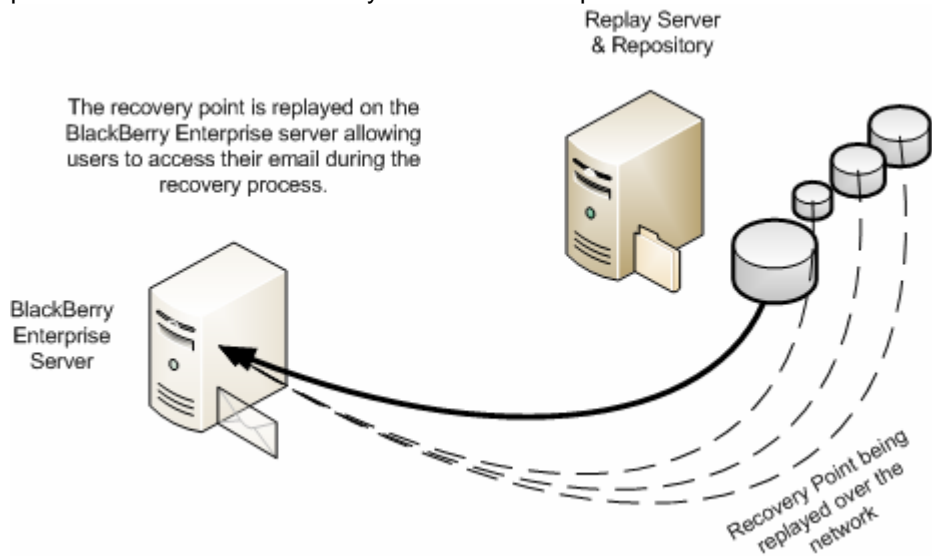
Replay Server & Repository

The recovery point is replayed on the BlackBerry Enterprise server allowing users to access their email during the recovery process.

BlackBerry Enterprise Server

Recovery Point being replayed over the network